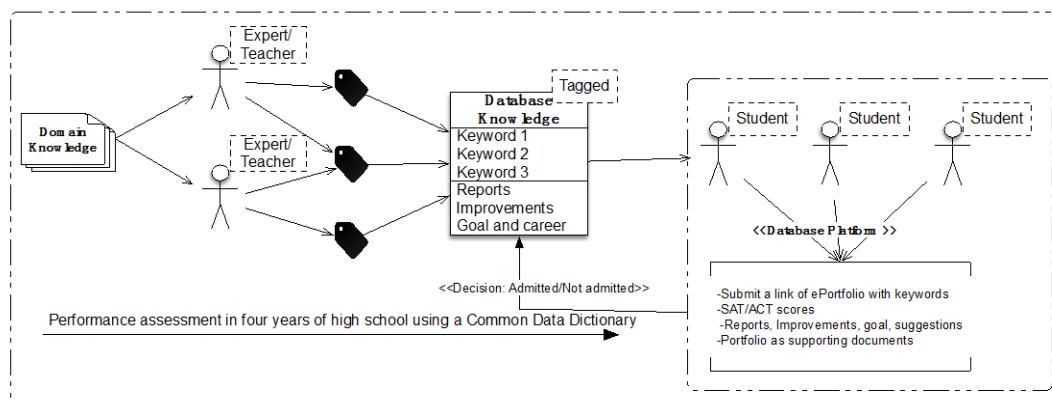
Expert/
Teacher

Expert/
Teacher

Domain
Knowledge

Tagged

Database
Knowledge

Keyword 1
Keyword 2
Keyword 3

Reports
Improvements
Goal and career

Student

Student

Student

<<Database Platform >>

<<Decision: Admitted/Not admitted>>

Performance assessment in four years of high school using a Common Data Dictionary

-Submit a link of ePortfolio with keywords
-SAT/ACT scores
-Reports, Improvements, goal, suggestions
-Portfolio as supporting documents